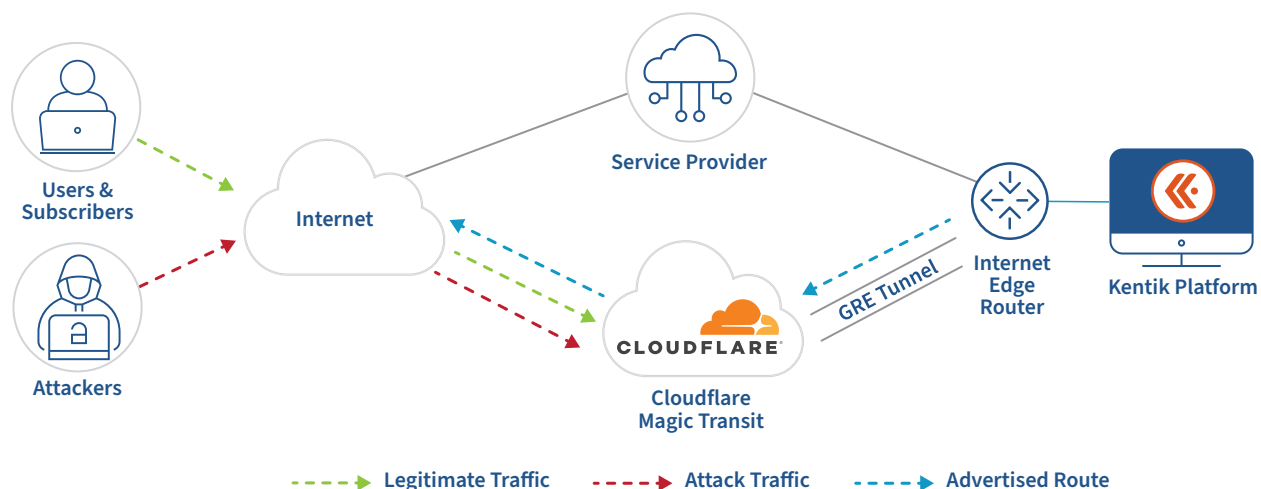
Service Provider

Users & Subscribers

Internet

Attackers

CLOUDFLARE

Cloudflare Magic Transit

GRE Tunnel

Internet Edge Router

Kentik Platform

Legitimate Traffic

Attack Traffic

Advertised Route